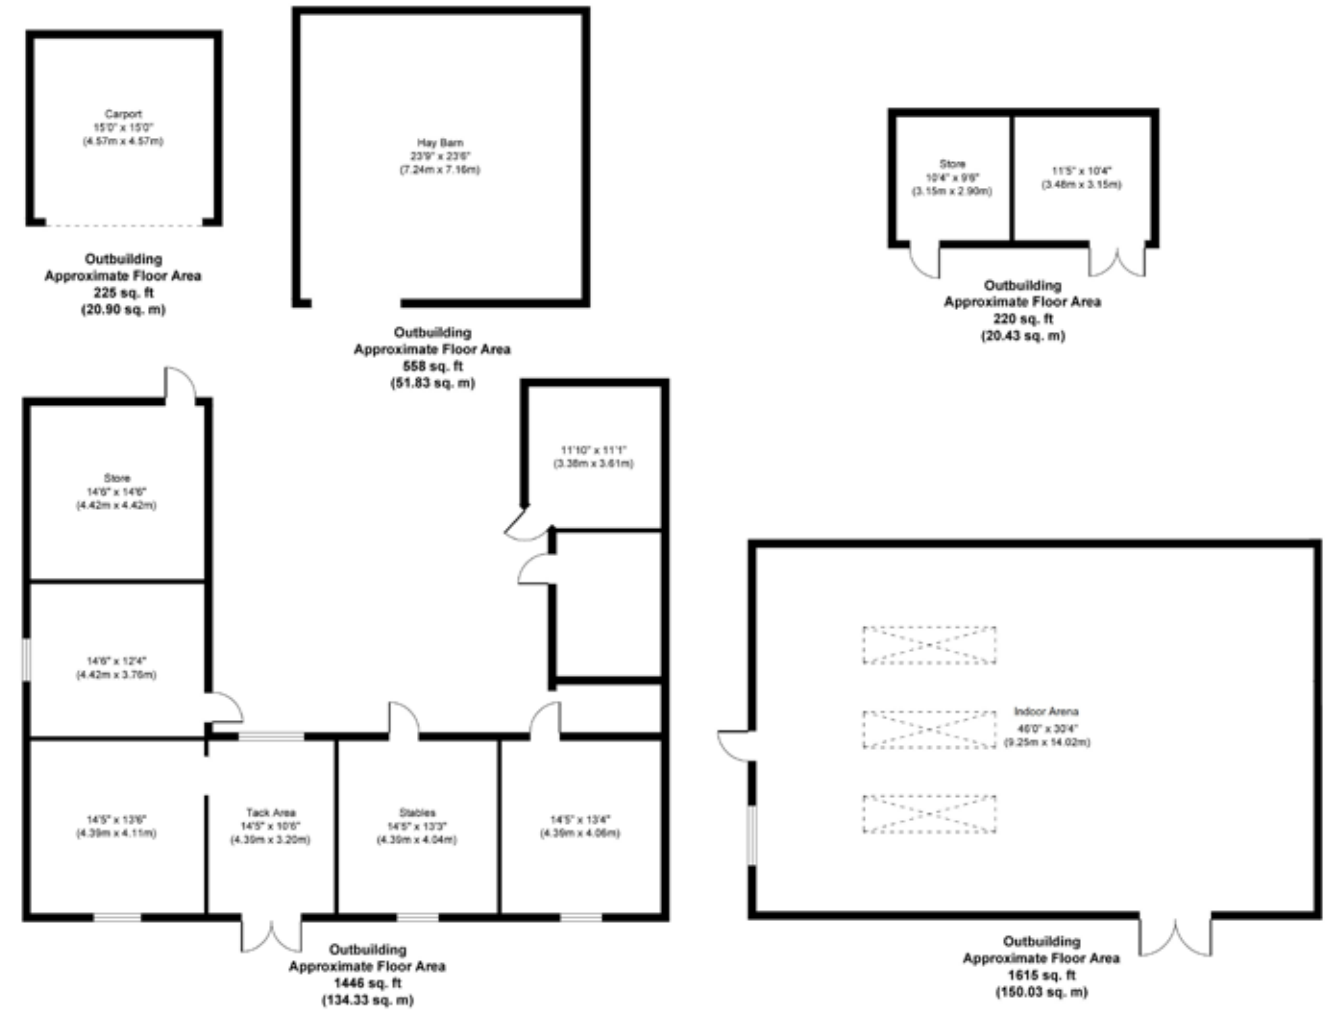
Carport
15'0" x 15'0"
(4.57m x 4.57m)

Outbuilding
Approximate Floor Area
225 sq. ft
(20.90 sq. m)

Hay Barn
23'9" x 23'6"
(7.24m x 7.16m)

Outbuilding
Approximate Floor Area
558 sq. ft
(51.83 sq. m)

Store
10'4" x 9'6"
(3.15m x 2.90m)

11'5" x 10'4"
(3.48m x 3.15m)

Outbuilding
Approximate Floor Area
220 sq. ft
(20.43 sq. m)

Store
14'6" x 14'6"
(4.42m x 4.42m)

11'10" x 11'1"
(3.38m x 3.61m)

14'6" x 12'4"
(4.42m x 3.76m)

14'5" x 13'6"
(4.39m x 4.11m)

Tack Area
14'5" x 10'6"
(4.39m x 3.20m)

Stables
14'5" x 13'3"
(4.39m x 4.04m)

14'5" x 13'4"
(4.39m x 4.06m)

Outbuilding
Approximate Floor Area
1446 sq. ft
(134.33 sq. m)

Indoor Arena
46'0" x 30'4"
(9.25m x 14.02m)

Outbuilding
Approximate Floor Area
1615 sq. ft
(150.03 sq. m)